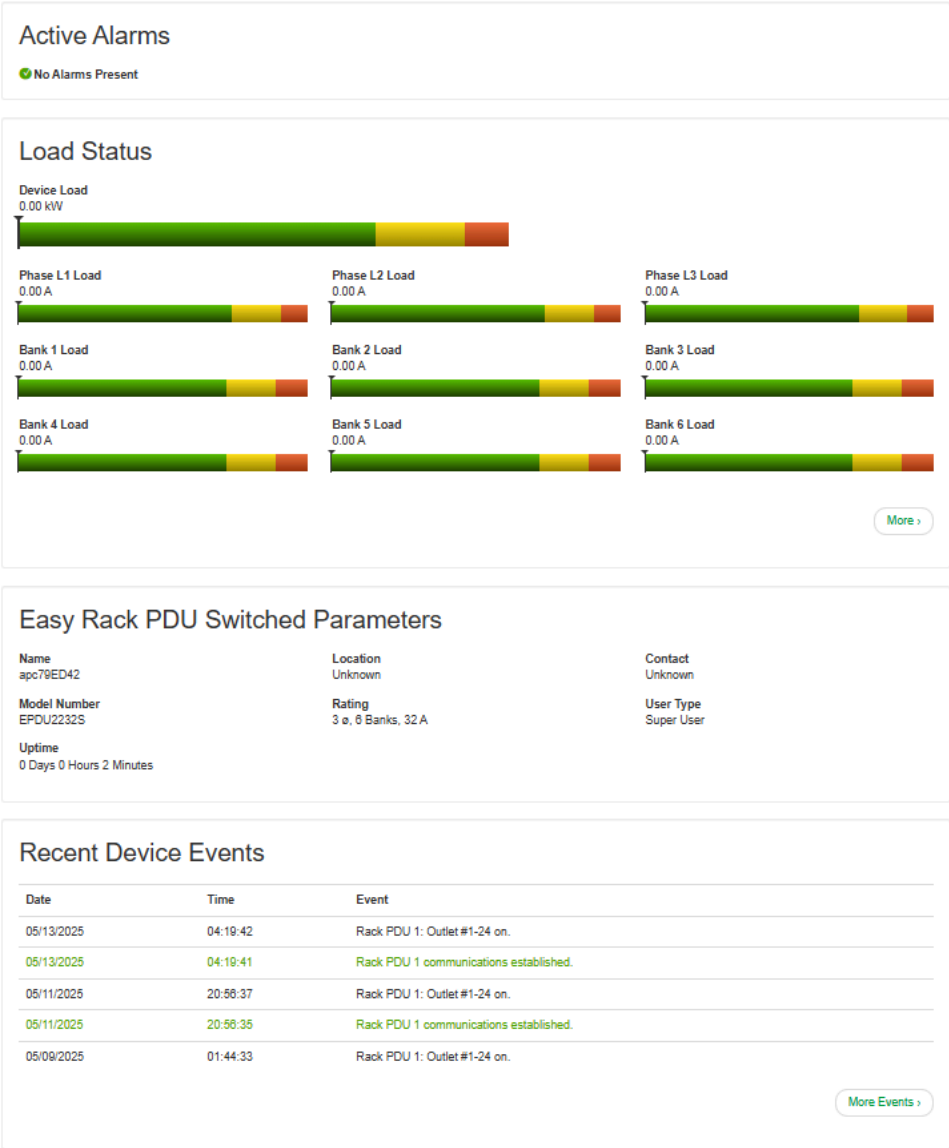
Active Alarms

No Alarms Present

Load Status

Device Load
0.00 kW

Phase L1 Load
0.00 A

Phase L2 Load
0.00 A

Phase L3 Load
0.00 A

Bank 1 Load
0.00 A

Bank 2 Load
0.00 A

Bank 3 Load
0.00 A

Bank 4 Load
0.00 A

Bank 5 Load
0.00 A

Bank 6 Load
0.00 A

More ›

Easy Rack PDU Switched Parameters

Name
apc79ED42

Location
Unknown

Contact
Unknown

Model Number
EPDU2232S

Rating
3 ø, 6 Banks, 32 A

User Type
Super User

Uptime
0 Days 0 Hours 2 Minutes

Recent Device Events

| Date | Time | Event |
|---|---|---|
| 05/13/2025 | 04:19:42 | Rack PDU 1: Outlet #1-24 on. |
| 05/13/2025 | 04:19:41 | Rack PDU 1 communications established. |
| 05/11/2025 | 20:56:37 | Rack PDU 1: Outlet #1-24 on. |
| 05/11/2025 | 20:56:35 | Rack PDU 1 communications established. |
| 05/09/2025 | 01:44:33 | Rack PDU 1: Outlet #1-24 on. |

More Events ›